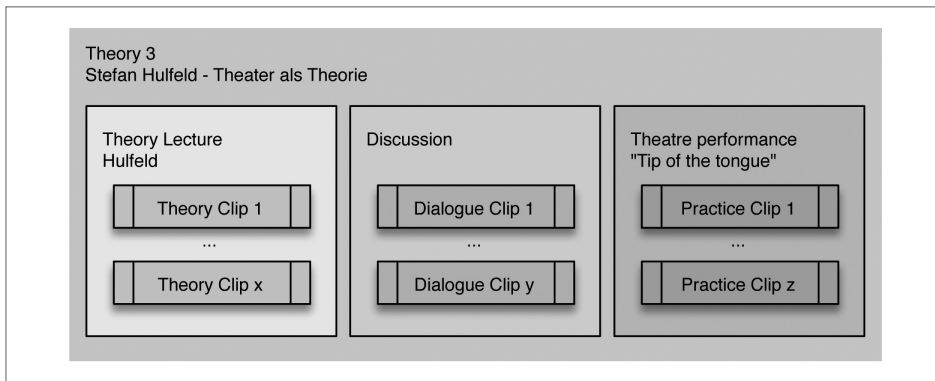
Theory 3
Stefan Hulfeld - Theater als Theorie

Theory Lecture
Hulfeld

Theory Clip 1

...

Theory Clip x

Discussion

Dialogue Clip 1

...

Dialogue Clip y

Theatre performance
"Tip of the tongue"

Practice Clip 1

...

Practice Clip z